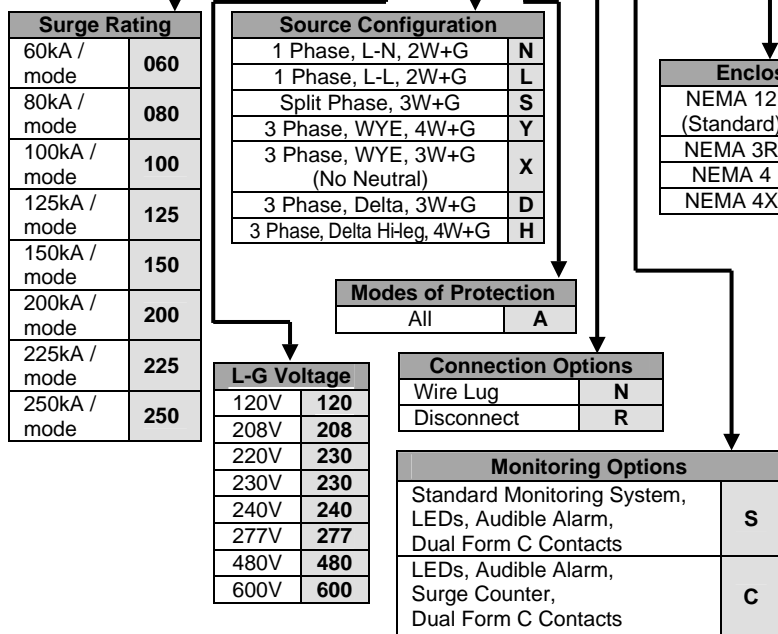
| Surge Rating | |
|---|---|
| 60kA / mode | 060 |
| 80kA / mode | 080 |
| 100kA / mode | 100 |
| 125kA / mode | 125 |
| 150kA / mode | 150 |
| 200kA / mode | 200 |
| 225kA / mode | 225 |
| 250kA / mode | 250 |

| Source Configuration | |
|---|---|
| 1 Phase, L-N, 2W+G | N |
| 1 Phase, L-L, 2W+G | L |
| Split Phase, 3W+G | S |
| 3 Phase, WYE, 4W+G | Y |
| 3 Phase, WYE, 3W+G (No Neutral) | X |
| 3 Phase, Delta, 3W+G | D |
| 3 Phase, Delta Hi-leg, 4W+G | H |

| Enclos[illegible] |
|---|
| NEMA 12 (Standard) |
| NEMA 3R |
| NEMA 4 |
| NEMA 4X |

| Modes of Protection | |
|---|---|
| All | A |

| L-G Voltage | |
|---|---|
| 120V | 120 |
| 208V | 208 |
| 220V | 230 |
| 230V | 230 |
| 240V | 240 |
| 277V | 277 |
| 480V | 480 |
| 600V | 600 |

| Connection Options | |
|---|---|
| Wire Lug | N |
| Disconnect | R |

| Monitoring Options | |
|---|---|
| Standard Monitoring System, LEDs, Audible Alarm, Dual Form C Contacts | S |
| LEDs, Audible Alarm, Surge Counter, Dual Form C Contacts | C |